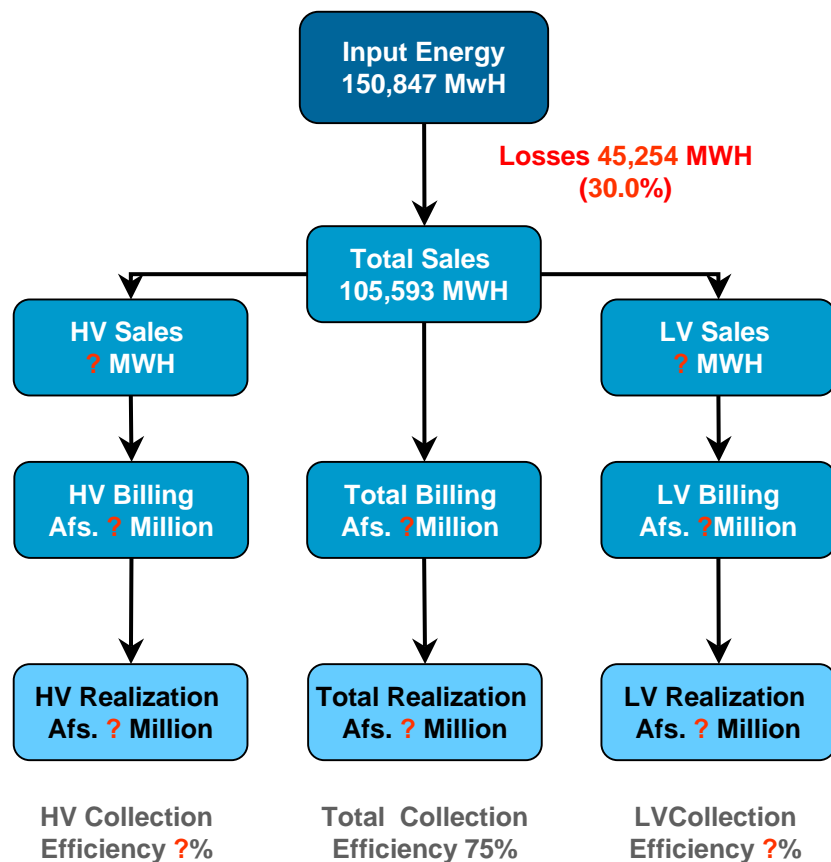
Input Energy
150,847 MwH

Losses 45,254 MWH
(30.0%)

Total Sales
105,593 MWH

HV Sales
? MWH

LV Sales
? MWH

HV Billing
Afs. ? Million

Total Billing
Afs. ?Million

LV Billing
Afs. ?Million

HV Realization
Afs. ? Million

Total Realization
Afs. ? Million

LV Realization
Afs. ? Million

HV Collection
Efficiency ?%

Total Collection
Efficiency 75%

LVCollection
Efficiency ?%